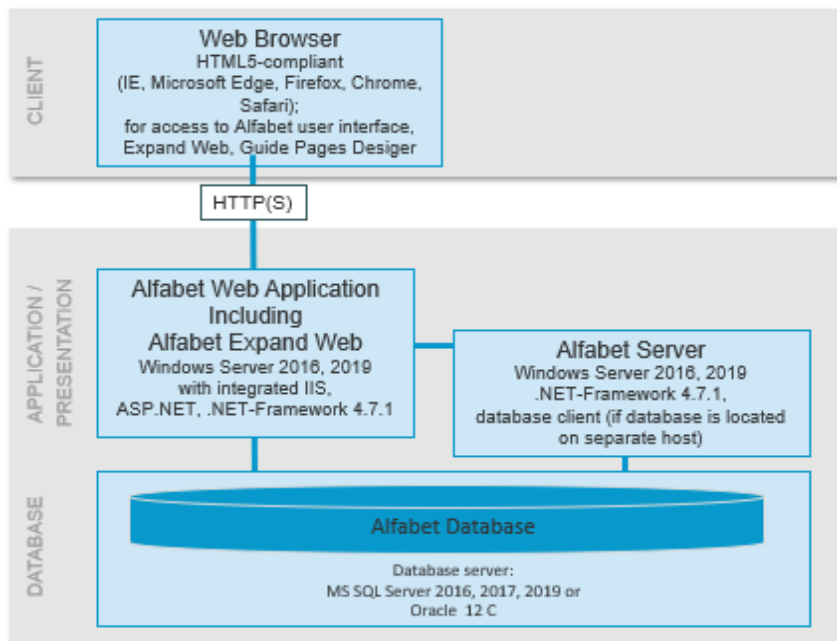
CLIENT

Web Browser
HTML5-compliant
(IE, Microsoft Edge, Firefox, Chrome, Safari);
for access to Alfabet user interface, Expand Web, Guide Pages Desiger

HTTP(S)

APPLICATION / PRESENTATION

Alfabet Web Application Including Alfabet Expand Web
Windows Server 2016, 2019 with integrated IIS, ASP.NET, .NET-Framework 4.7.1

Alfabet Server
Windows Server 2016, 2019
.NET-Framework 4.7.1,
database client (if database is located on separate host)

DATABASE

Alfabet Database

Database server:
MS SQL Server 2016, 2017, 2019 or
Oracle 12 C